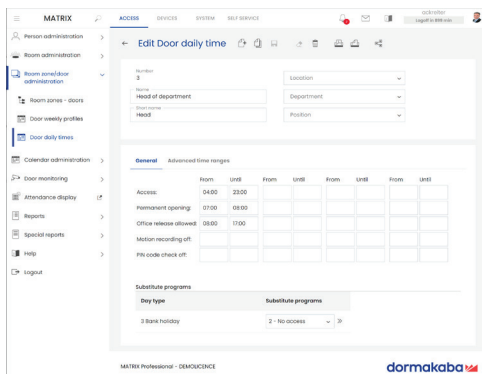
MATRIX

ACCESS DEVICES SYSTEM SELF SERVICE

ackrelter
Logoff in 899 min

Person administration
Room administration
Room zone/door administration
Room zones - doors
Door weekly profiles
Door daily times
Calendar administration
Door monitoring
Attendance display
Reports
Special reports
Help
Logout

← Edit Door daily time

Number
3

Location

Name
Head of department

Department

Short name
Head

Position

General Advanced time ranges

| | From | Until | From | Until | From | Until | From | Until |
|---|---|---|---|---|---|---|---|---|
| Access: | 04:00 | 23:00 | | | | | | |
| Permanent opening: | 07:00 | 08:00 | | | | | | |
| Office release allowed: | 08:00 | 17:00 | | | | | | |
| Motion recording off: | | | | | | | | |
| PIN code check off: | | | | | | | | |

Substitute programs

| Day type | Substitute programs |
|---|---|
| 3 Bank holiday | 2 - No access |

MATRIX Professional - DEMOLICENCE

dormakaba